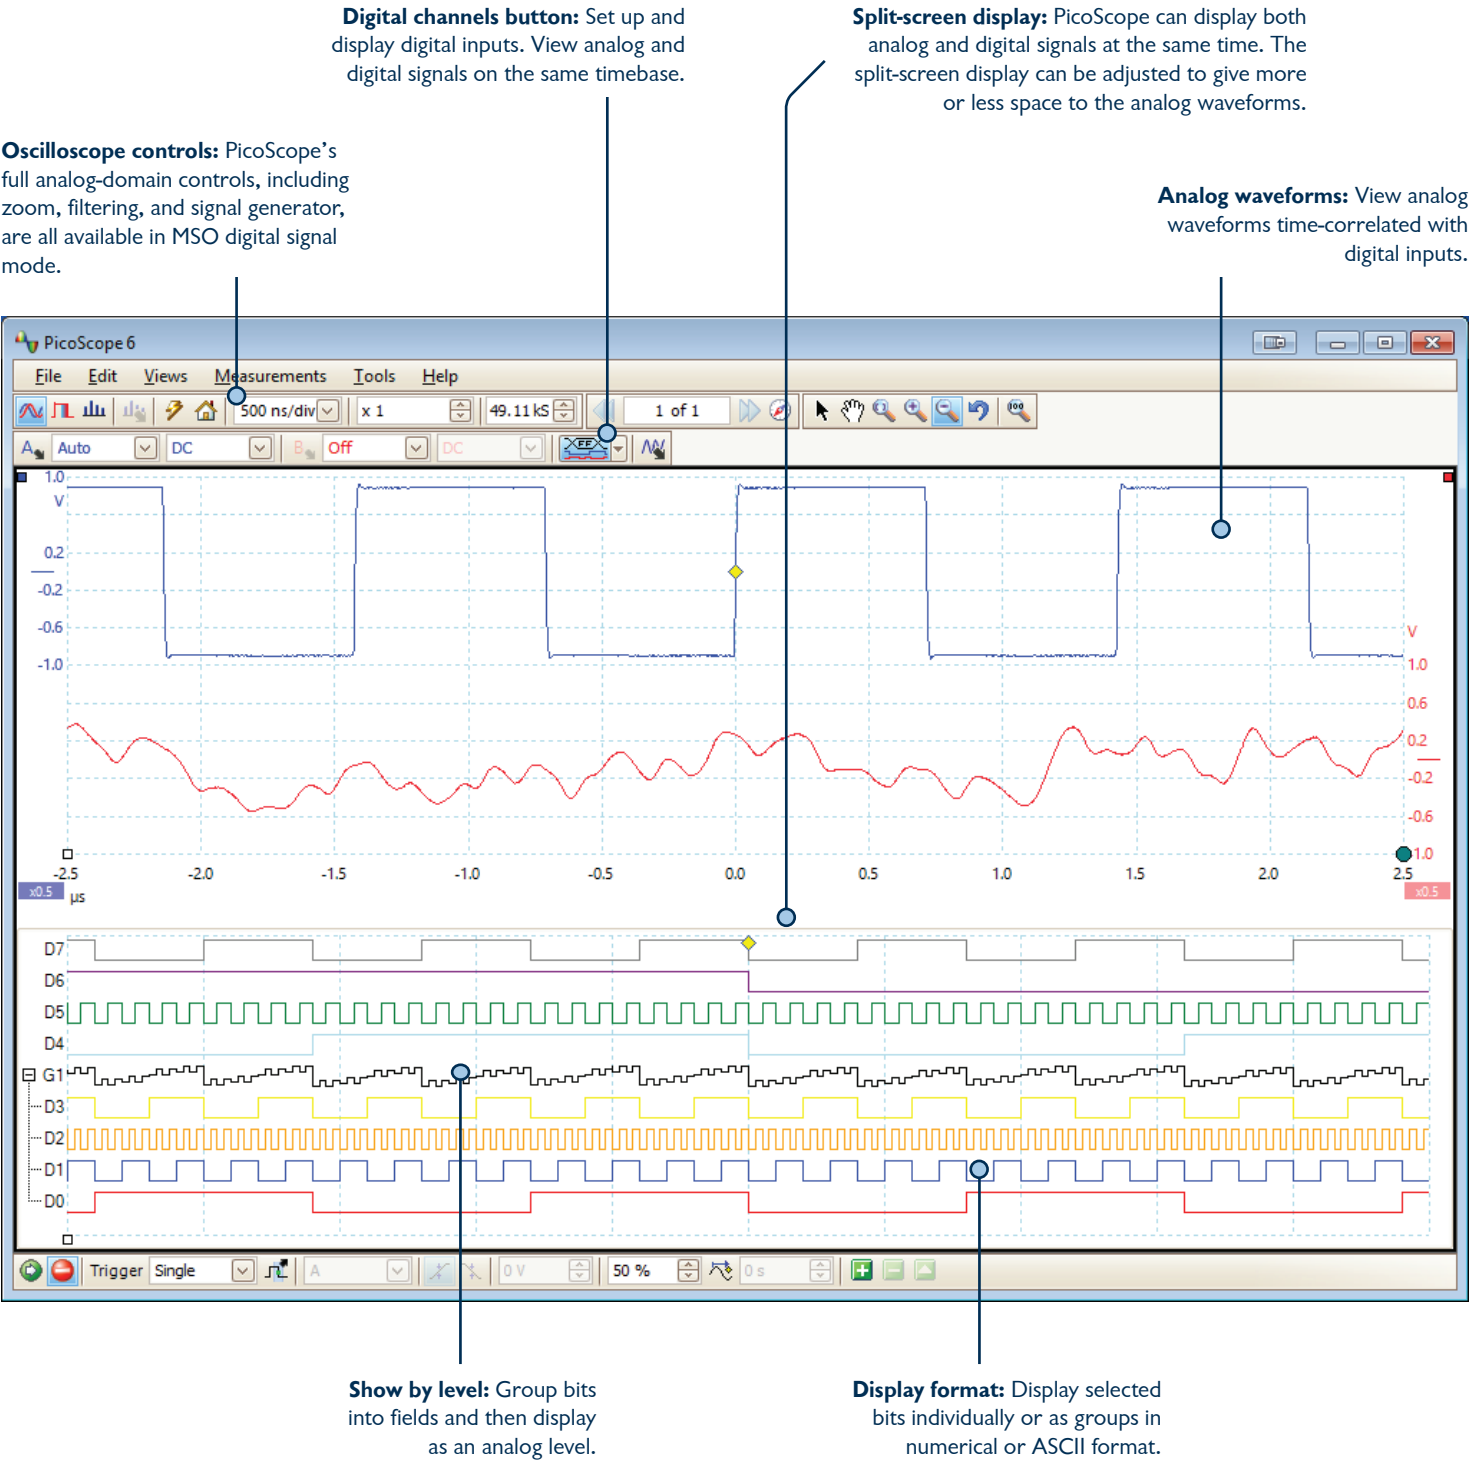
**Digital channels button:** Set up and display digital inputs. View analog and digital signals on the same timebase.

**Split-screen display:** PicoScope can display both analog and digital signals at the same time. The split-screen display can be adjusted to give more or less space to the analog waveforms.

**Oscilloscope controls:** PicoScope's full analog-domain controls, including zoom, filtering, and signal generator, are all available in MSO digital signal mode.

**Analog waveforms:** View analog waveforms time-correlated with digital inputs.

PicoScope 6

File Edit Views Measurements Tools Help

500 ns/div x 1 49.11 kS 1 of 1

A Auto DC B Off DC

1.0 V 0.2 -0.2 -0.6 -1.0

V 1.0 0.6 0.2 -0.2 -0.6 1.0

-2.5 -2.0 -1.5 -1.0 -0.5 0.0 0.5 1.0 1.5 2.0 2.5

x0.5 µs x0.5

D7 D6 D5 D4 G1 D3 D2 D1 D0

Trigger Single A 0 V 50 % 0 s

**Show by level:** Group bits into fields and then display as an analog level.

**Display format:** Display selected bits individually or as groups in numerical or ASCII format.